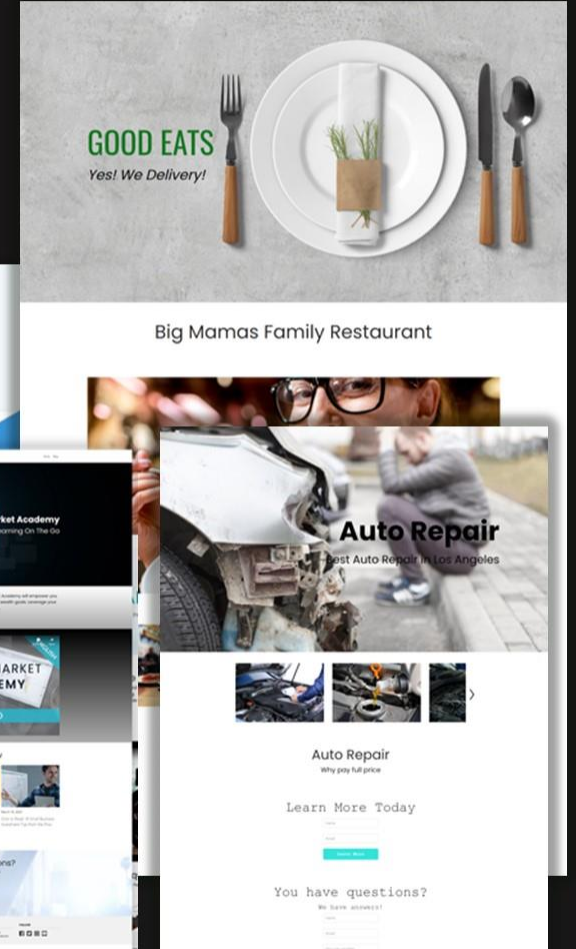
GOOD EATS
Yes! We Delivery!

Big Mamas Family Restaurant

rket Academy
earning On The Go

ARKET
EMY

ons?

Auto Repair
est Auto Repair in Los Angeles

Auto Repair
Why pay full price

Learn More Today

You have questions?
We have answers!